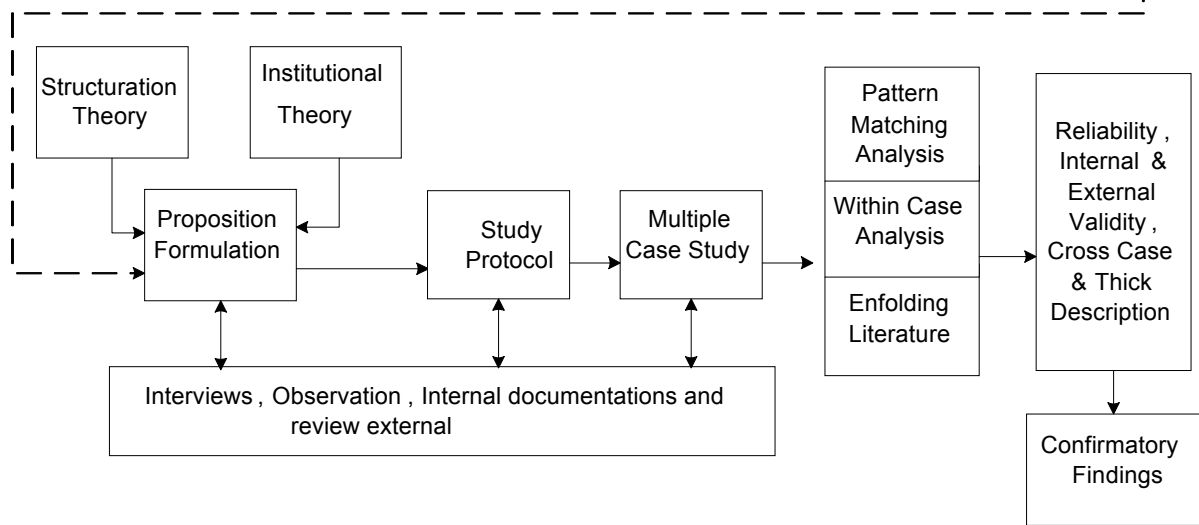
Structuration Theory

Institutional Theory

Proposition Formulation

Study Protocol

Multiple Case Study

Pattern Matching Analysis

Within Case Analysis

Enfolding Literature

Reliability , Internal & External Validity , Cross Case & Thick Description

Confirmatory Findings

Interviews , Observation , Internal documentations and review external